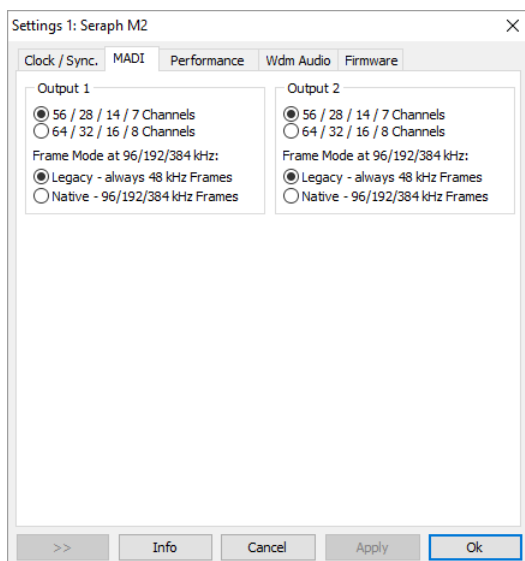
Settings 1: Seraph M2

Clock / Sync. | MADI | Performance | Wdm Audio | Firmware

Output 1
56 / 28 / 14 / 7 Channels
64 / 32 / 16 / 8 Channels
Frame Mode at 96/192/384 kHz:
Legacy - always 48 kHz Frames
Native - 96/192/384 kHz Frames

Output 2
56 / 28 / 14 / 7 Channels
64 / 32 / 16 / 8 Channels
Frame Mode at 96/192/384 kHz:
Legacy - always 48 kHz Frames
Native - 96/192/384 kHz Frames

>> | Info | Cancel | Apply | Ok